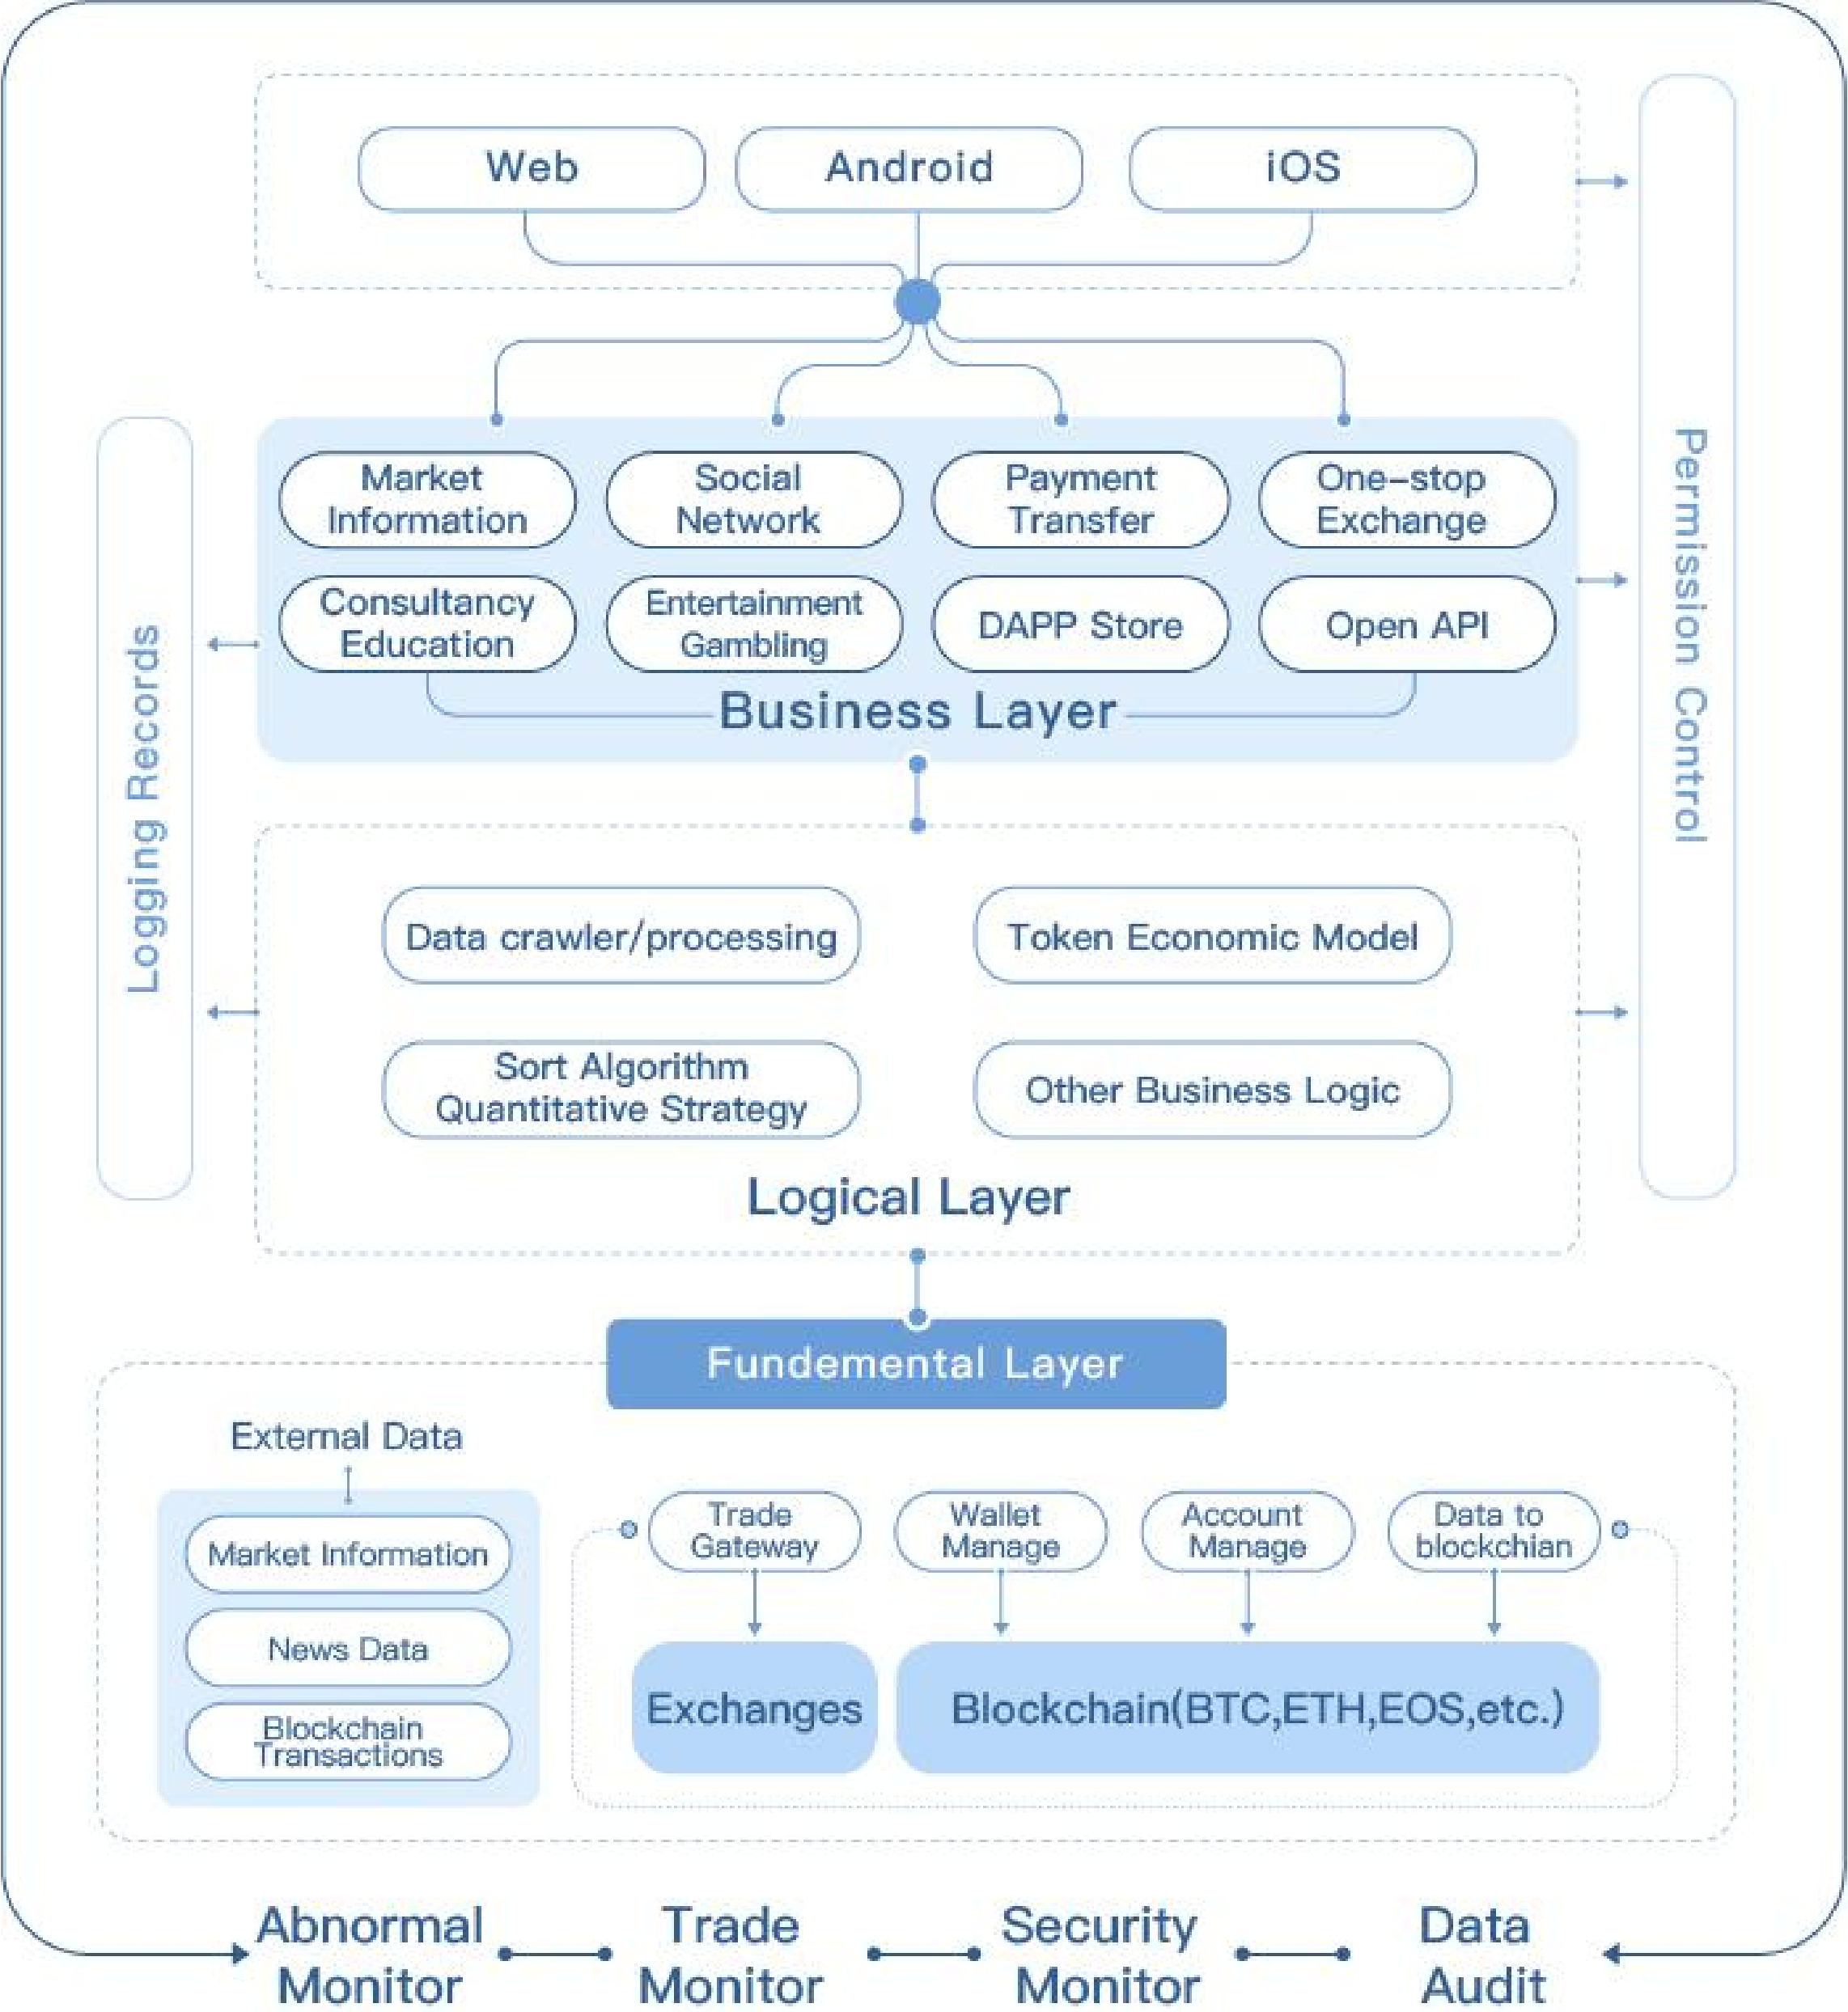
Web
Android
iOS

Logging Records

Permission Control

Market Information
Social Network
Payment Transfer
One-stop Exchange
Consultancy Education
Entertainment Gambling
DAPP Store
Open API
Business Layer

Data crawler/processing
Token Economic Model
Sort Algorithm Quantitative Strategy
Other Business Logic
Logical Layer

Fundemental Layer

External Data
Market Information
News Data
Blockchain Transactions

Trade Gateway
Wallet Manage
Account Manage
Data to blockchian
Exchanges
Blockchain(BTC,ETH,EOS,etc.)

Abnormal Monitor
Trade Monitor
Security Monitor
Data Audit